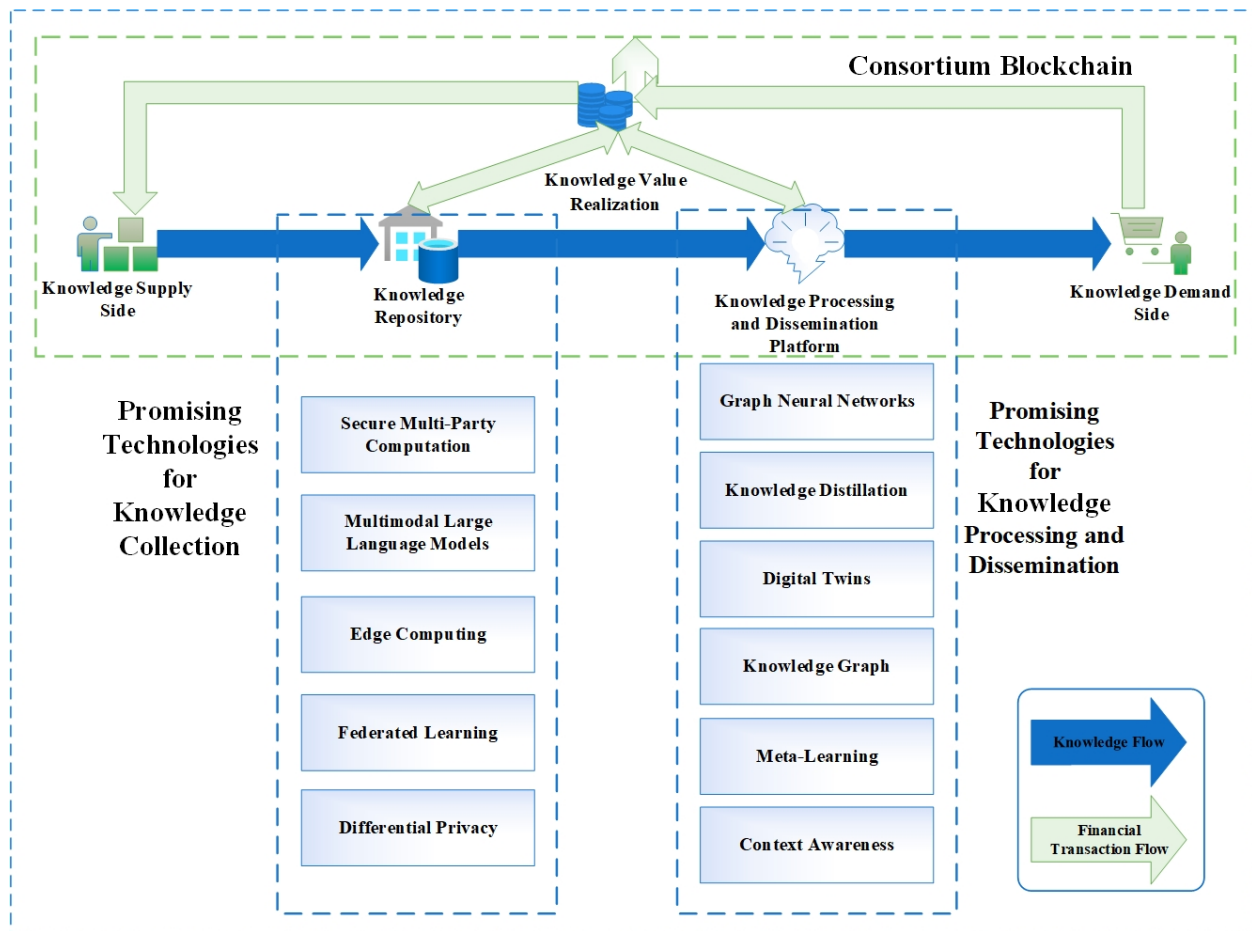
Consortium Blockchain

Knowledge Value Realization

Knowledge Supply Side

Knowledge Repository

Knowledge Processing and Dissemination Platform

Knowledge Demand Side

Promising Technologies for Knowledge Collection

Secure Multi-Party Computation

Multimodal Large Language Models

Edge Computing

Federated Learning

Differential Privacy

Graph Neural Networks

Knowledge Distillation

Digital Twins

Knowledge Graph

Meta-Learning

Context Awareness

Promising Technologies for Knowledge Processing and Dissemination

Knowledge Flow

Financial Transaction Flow